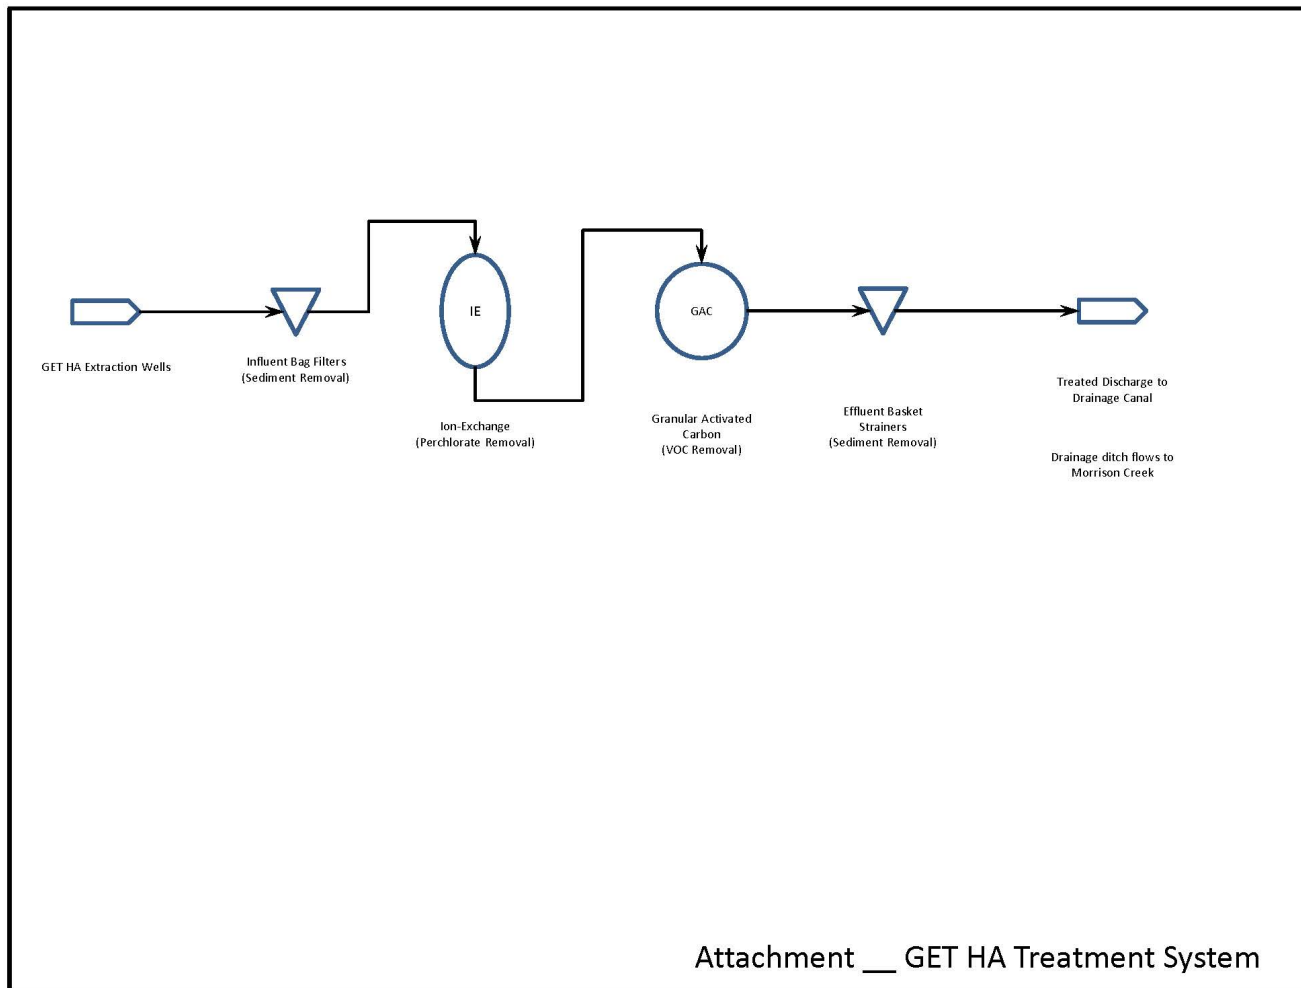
GET HA Extraction Wells

Influent Bag Filters
(Sediment Removal)

IE

Ion-Exchange
(Perchlorate Removal)

GAC

Granular Activated
Carbon
(VOC Removal)

Effluent Basket
Strainers
(Sediment Removal)

Treated Discharge to
Drainage Canal

Drainage ditch flows to
Morrison Creek

Attachment __ GET HA Treatment System